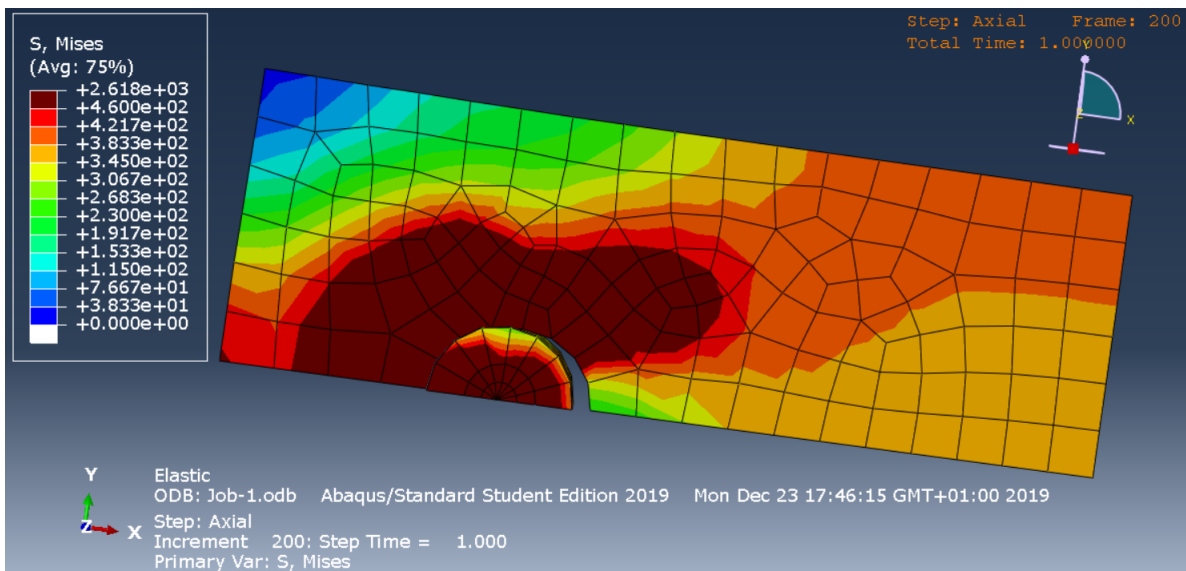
S, Mises
(Avg: 75%)
+2.618e+03
+4.600e+02
+4.217e+02
+3.833e+02
+3.450e+02
+3.067e+02
+2.683e+02
+2.300e+02
+1.917e+02
+1.533e+02
+1.150e+02
+7.667e+01
+3.833e+01
+0.000e+00

Step: Axial Frame: 200
Total Time: 1.000000

Y
X
Z

Elastic
ODB: Job-1.odb Abaqus/Standard Student Edition 2019 Mon Dec 23 17:46:15 GMT+01:00 2019

Step: Axial
Increment 200: Step Time = 1.000
Primary Var: S, Mises